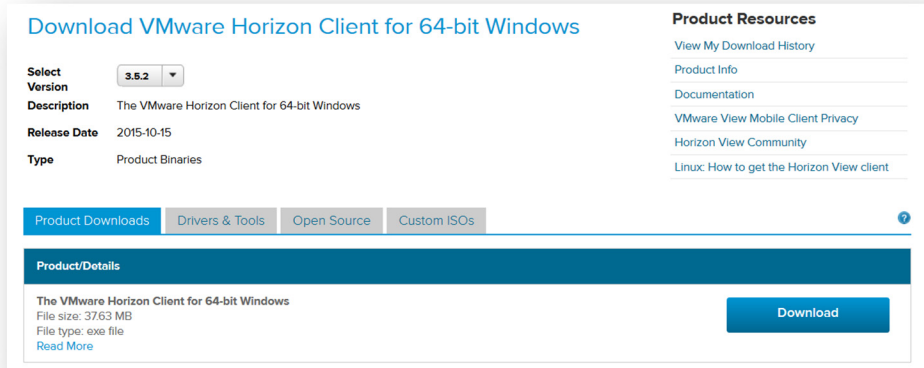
Download VMware Horizon Client for 64-bit Windows

| | |
|---|---|
| Select Version | 3.5.2 |
| Description | The VMware Horizon Client for 64-bit Windows |
| Release Date | 2015-10-15 |
| Type | Product Binaries |

Product Resources

View My Download History

Product Info

Documentation

VMware View Mobile Client Privacy

Horizon View Community

Linux: How to get the Horizon View client

Product Downloads | Drivers & Tools | Open Source | Custom ISOs

?

Product/Details

The VMware Horizon Client for 64-bit Windows
File size: 37.63 MB
File type: exe file
Read More

Download